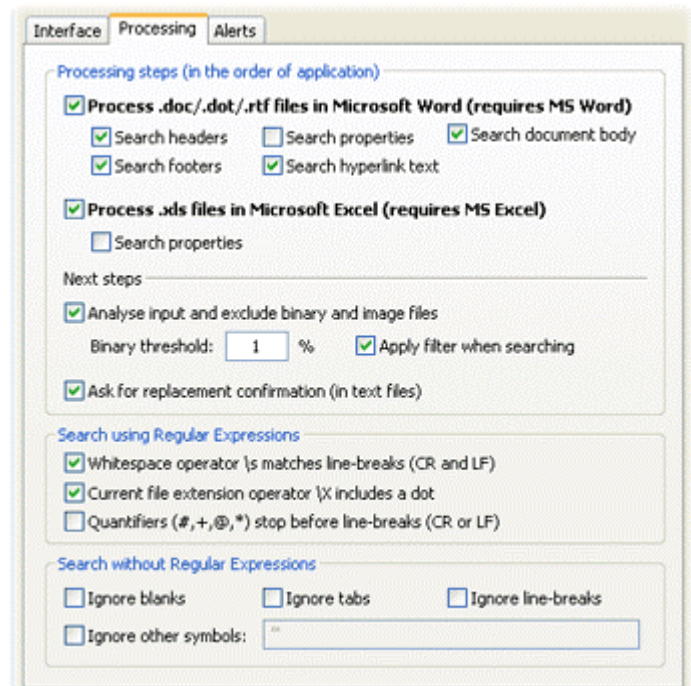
Interface Processing Alerts

Processing steps (in the order of application)

Process .doc/.dot/.rtf files in Microsoft Word (requires MS Word)

Search headers
Search properties
Search document body
Search footers
Search hyperlink text

Process .xls files in Microsoft Excel (requires MS Excel)

Search properties

Next steps

Analyse input and exclude binary and image files

Binary threshold: 1 %
Apply filter when searching

Ask for replacement confirmation (in text files)

Search using Regular Expressions

Whitespace operator \s matches line-breaks (CR and LF)
Current file extension operator \X includes a dot
Quantifiers (#,+,@,*) stop before line-breaks (CR or LF)

Search without Regular Expressions

Ignore blanks
Ignore tabs
Ignore line-breaks
Ignore other symbols: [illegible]